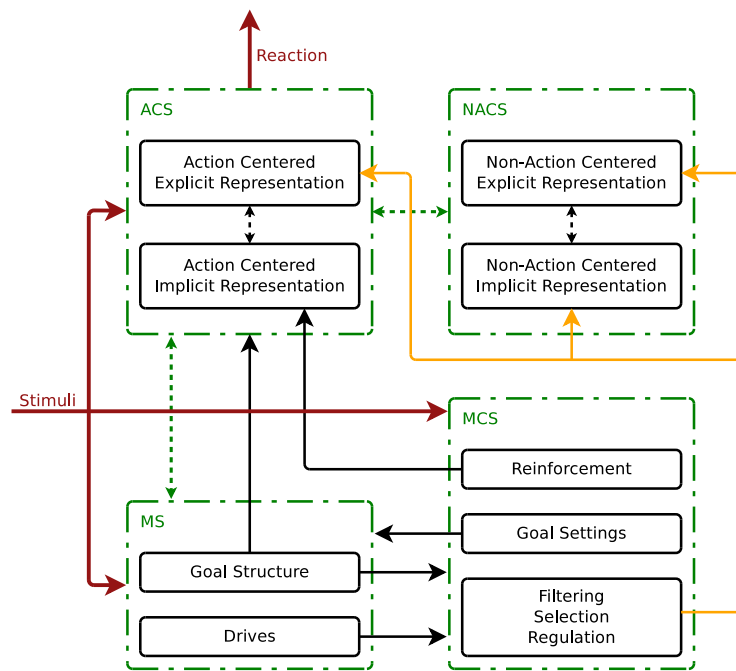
Reaction

ACS

Action Centered
Explicit Representation

Action Centered
Implicit Representation

NACS

Non-Action Centered
Explicit Representation

Non-Action Centered
Implicit Representation

Stimuli

MCS

Reinforcement

Goal Settings

Filtering
Selection
Regulation

MS

Goal Structure

Drives